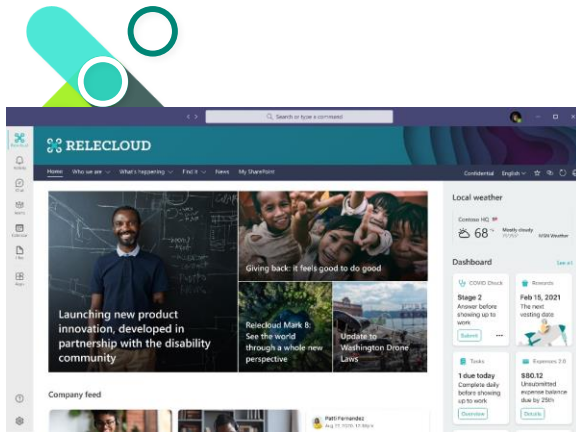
Search or type a command

RELECLOUD

Home Who we are What's happening Find it News My SharePoint

Confidential English

Launching new product innovation, developed in partnership with the disability community

Giving back: It feels good to do good

Relecloud Mark 8: See the world through a whole new perspective

Update to Washington Drone Laws

Local weather

Contoso HQ

68 °F

Mostly cloudy

Dashboard

See all

COVID Check

Stage 2

Answer before showing up to work

Submit

Rewards

Feb 15, 2021

The next vesting date

Tasks

1 due today

Complete daily before showing up to work

Overview

Expenses 2.0

$80.12

Unsubmitted expense balance due in 2 days

Details

Company feed

Patti Fernandez